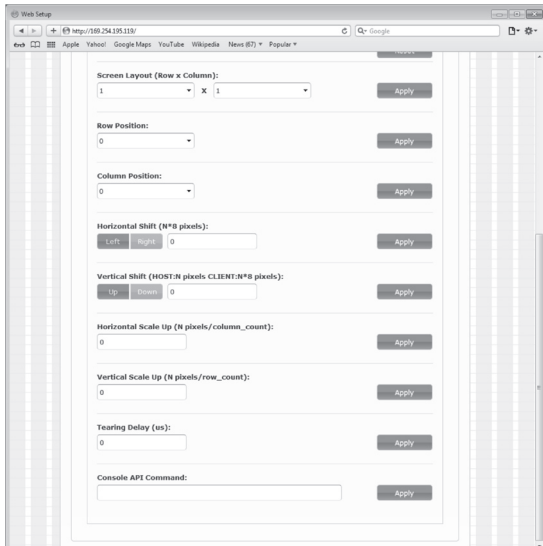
Web Setup

http://169.254.195.119/

Google

Apple Yahoo! Google Maps YouTube Wikipedia News (67) Popular

Screen Layout (Row x Column):

1 x 1

Apply

Row Position:

0

Apply

Column Position:

0

Apply

Horizontal Shift (N*8 pixels):

Left Right 0

Apply

Vertical Shift (HOST:N pixels CLIENT:N*8 pixels):

Up Down 0

Apply

Horizontal Scale Up (N pixels/column_count):

0

Apply

Vertical Scale Up (N pixels/row_count):

0

Apply

Tearing Delay (us):

0

Apply

Console API Command:

Apply